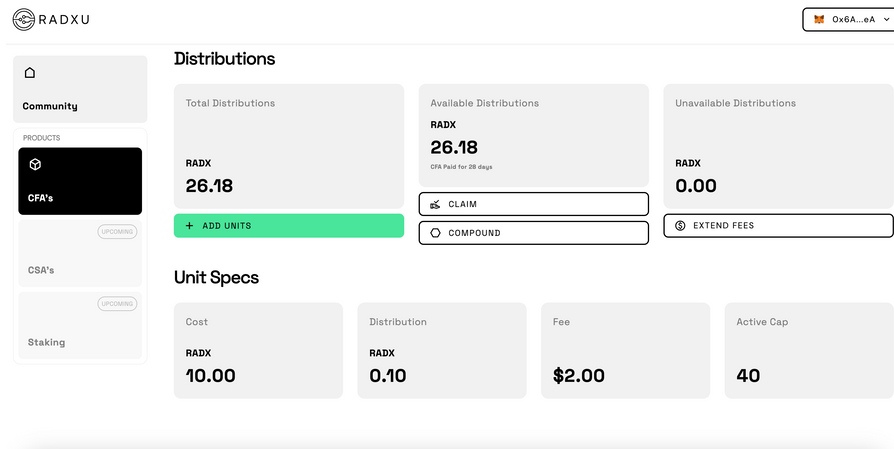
RADXU

0x6A...eA

Community

PRODUCTS

CFA's

UPCOMING

CSA's

UPCOMING

Staking

Distributions

Total Distributions

RADX

26.18

+ ADD UNITS

Available Distributions

RADX

26.18

CFA Paid for 28 days

CLAIM

COMPOUND

Unavailable Distributions

RADX

0.00

EXTEND FEES

Unit Specs

Cost

RADX

10.00

Distribution

RADX

0.10

Fee

$2.00

Active Cap

40